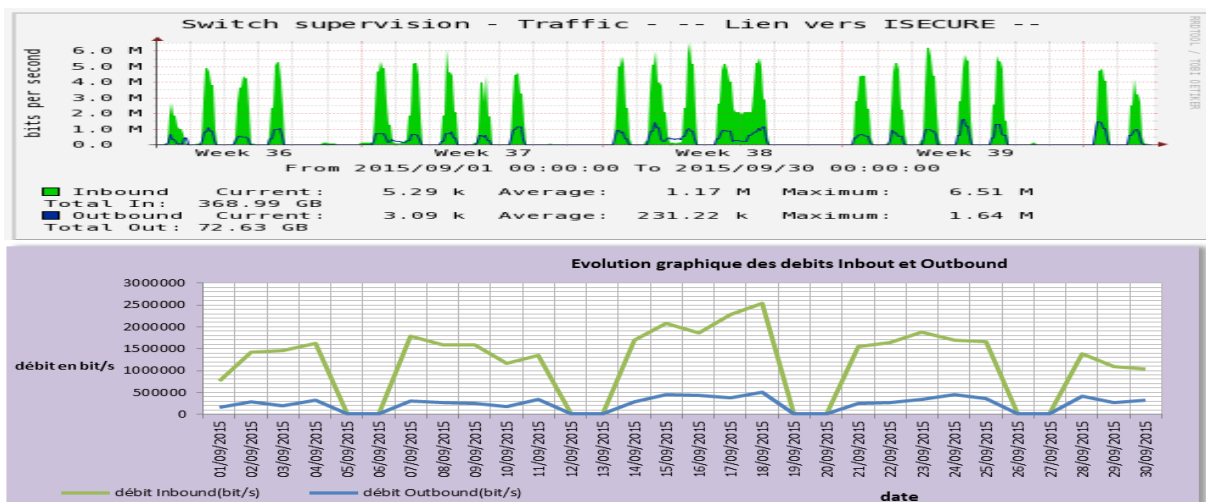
Switch supervision - Traffic - -- Lien vers ISECURE --

PROTOOL / TOBI OETIKER

bits per second

6.0 M
5.0 M
4.0 M
3.0 M
2.0 M
1.0 M
0.0

Week 36 Week 37 Week 38 Week 39

From 2015/09/01 00:00:00 To 2015/09/30 00:00:00

| | Current: | | Average: | | Maximum: | |
|---|---|---|---|---|---|---|
| Inbound | Current: | 5.29 k | Average: | 1.17 M | Maximum: | 6.51 M |
| Total In: 368.99 GB | | | | | | |
| Outbound | Current: | 3.09 k | Average: | 231.22 k | Maximum: | 1.64 M |
| Total Out: 72.63 GB | | | | | | |

Evolution graphique des debits Inbout et Outbound

débit en bit/s

3000000
2500000
2000000
1500000
1000000
500000
0

01/09/2015 02/09/2015 03/09/2015 04/09/2015 05/09/2015 06/09/2015 07/09/2015 08/09/2015 09/09/2015 10/09/2015 11/09/2015 12/09/2015 13/09/2015 14/09/2015 15/09/2015 16/09/2015 17/09/2015 18/09/2015 19/09/2015 20/09/2015 21/09/2015 22/09/2015 23/09/2015 24/09/2015 25/09/2015 26/09/2015 27/09/2015 28/09/2015 29/09/2015 30/09/2015

débit Inbound(bit/s) débit Outbound(bit/s)

date